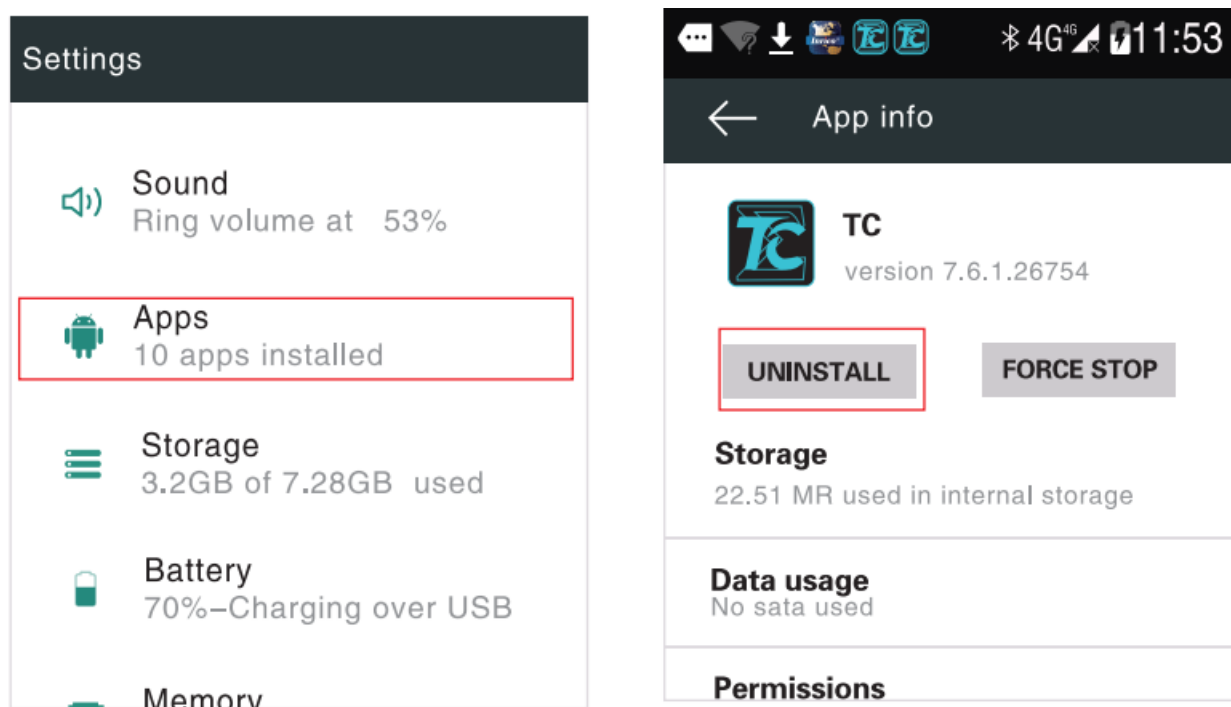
Settings

Sound
Ring volume at 53%

Apps
10 apps installed

Storage
3.2GB of 7.28GB used

Battery
70%–Charging over USB

Memory

4G 11:53

App info

TC
version 7.6.1.26754

UNINSTALL

FORCE STOP

Storage
22.51 MR used in internal storage

Data usage
No sata used

Permissions